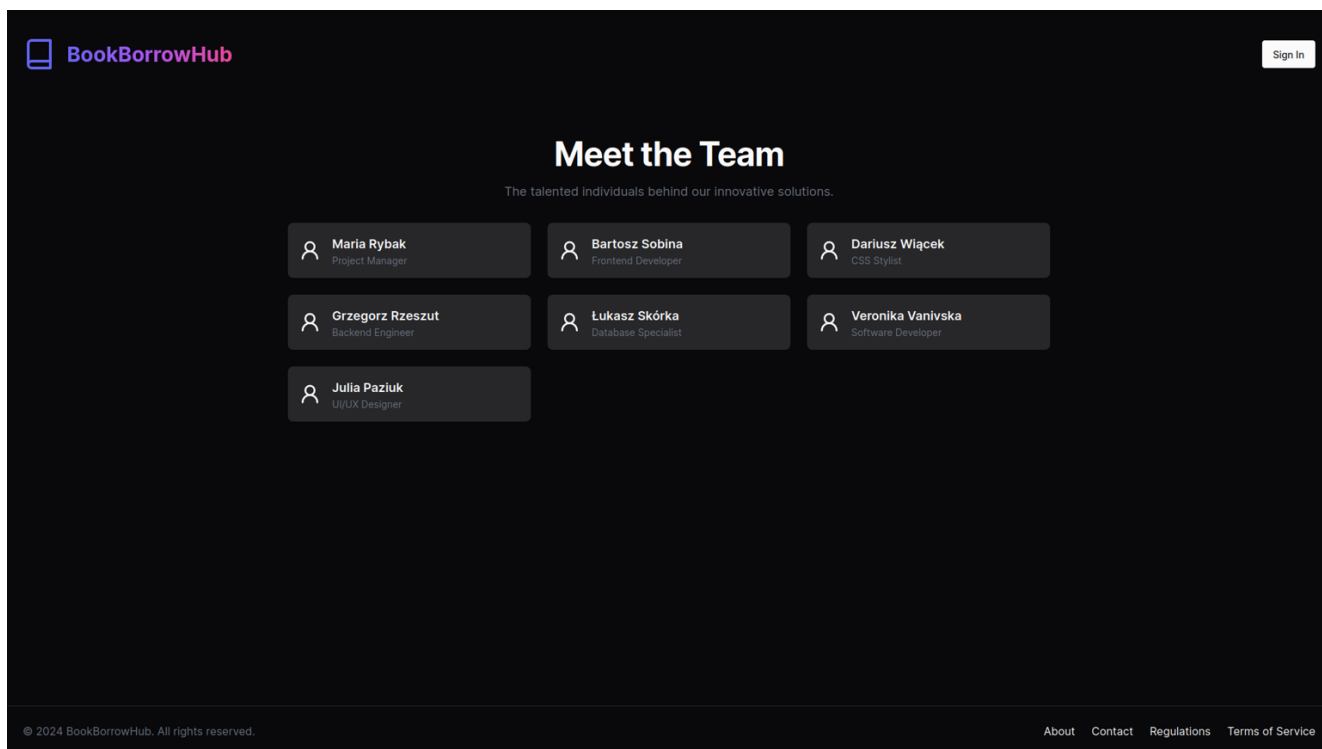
BookBorrowHub

Sign In

Meet the Team

The talented individuals behind our innovative solutions.

Maria Rybak
Project Manager

Bartosz Sobina
Frontend Developer

Dariusz Wiącek
CSS Stylist

Grzegorz Rzeszut
Backend Engineer

Łukasz Skórka
Database Specialist

Veronika Vanivska
Software Developer

Julia Paziuk
UI/UX Designer

© 2024 BookBorrowHub. All rights reserved.

About Contact Regulations Terms of Service